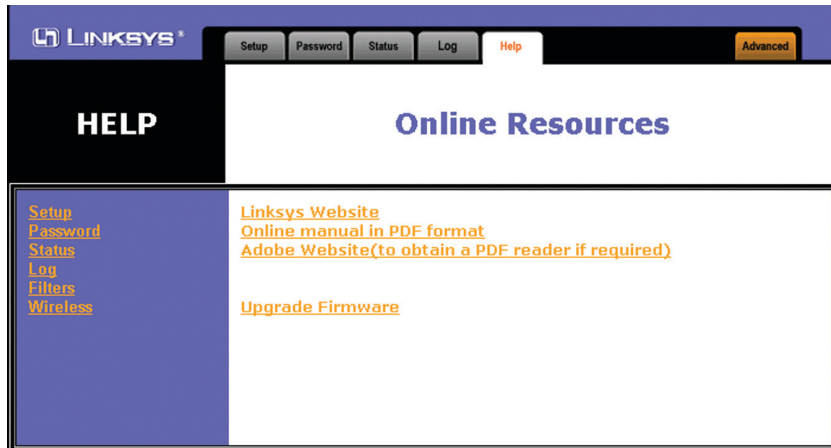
LINKSYS®

Setup
Password
Status
Log
Help
Advanced

HELP

Online Resources

Setup
Password
Status
Log
Filters
Wireless

Linksys Website
Online manual in PDF format
Adobe Website(to obtain a PDF reader if required)

Upgrade Firmware